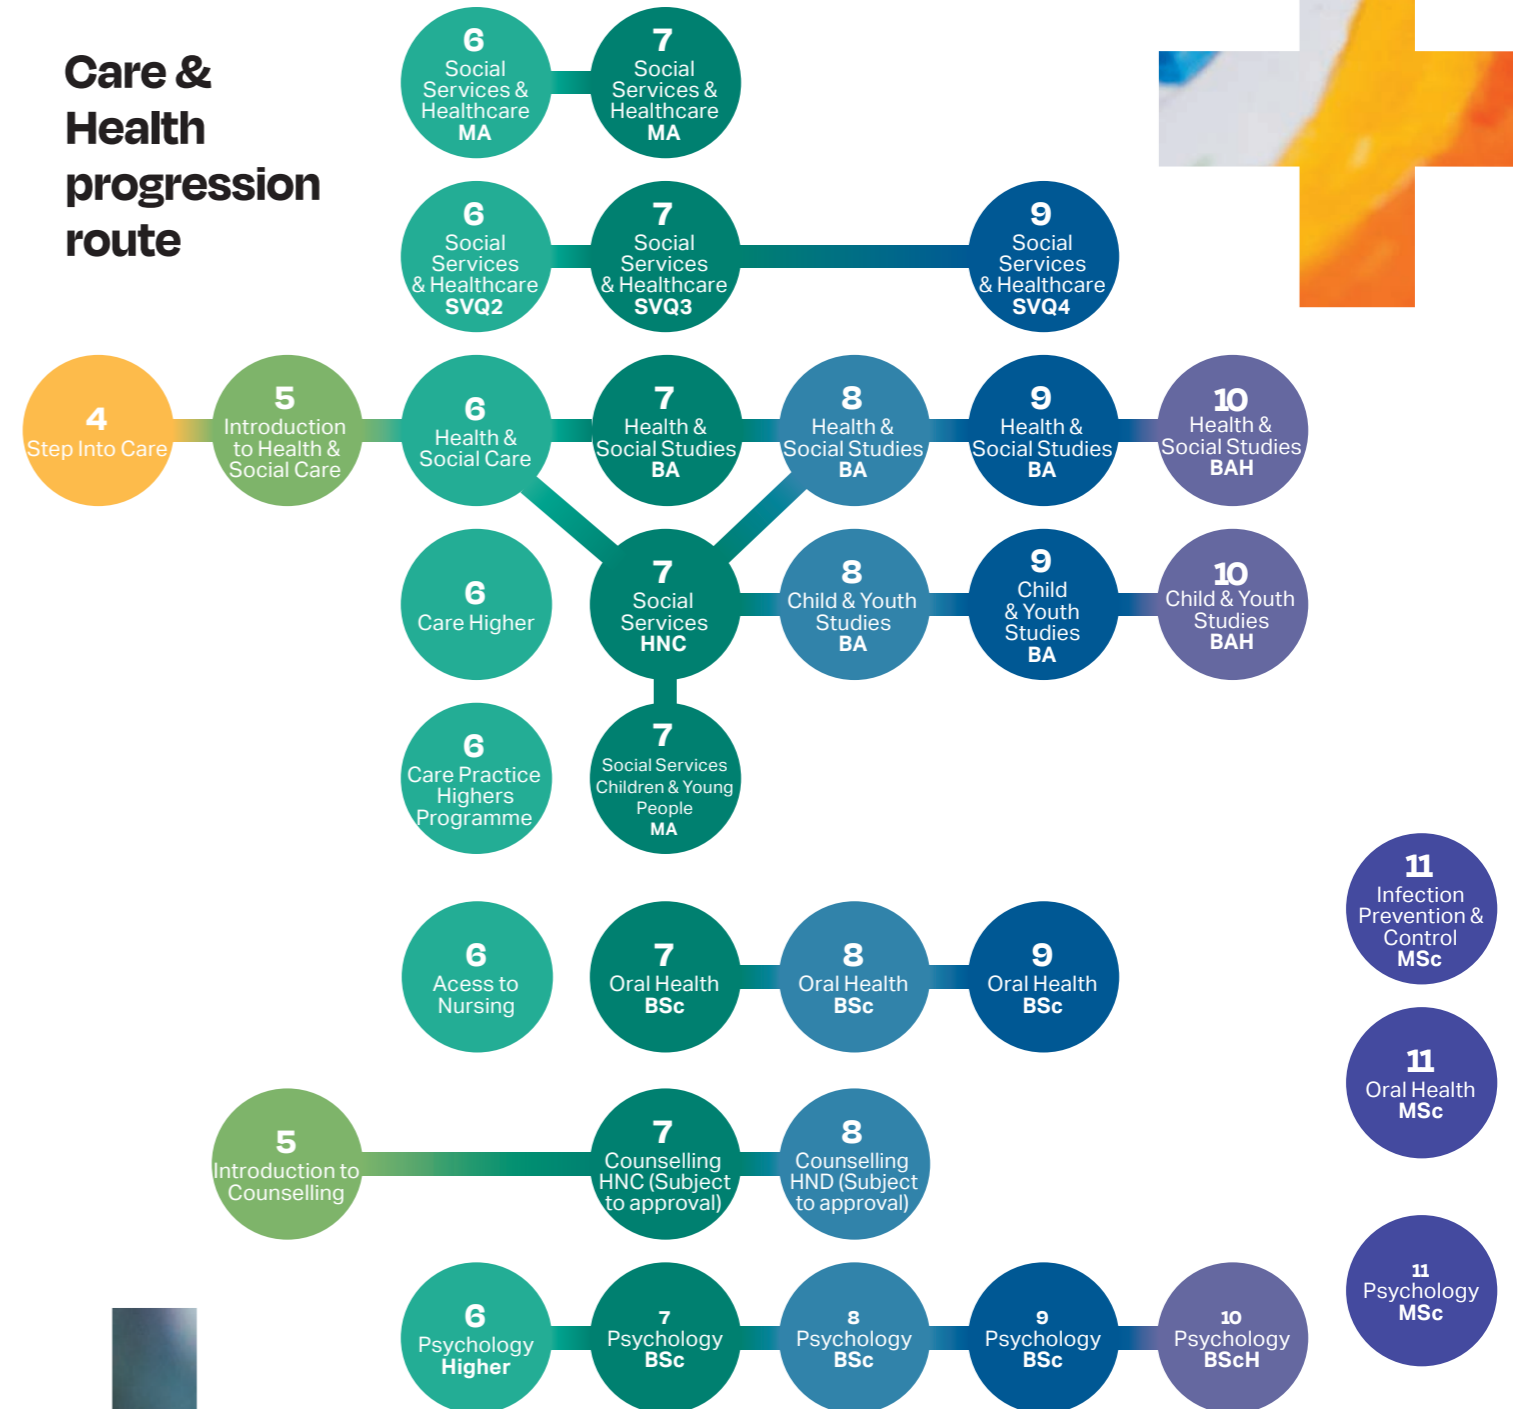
Care & Health progression route

6 Social Services & Healthcare MA

7 Social Services & Healthcare MA

6 Social Services & Healthcare SVQ2

7 Social Services & Healthcare SVQ3

9 Social Services & Healthcare SVQ4

4 Step Into Care

5 Introduction to Health & Social Care

6 Health & Social Care

7 Health & Social Studies BA

8 Health & Social Studies BA

9 Health & Social Studies BA

10 Health & Social Studies BAH

6 Care Higher

7 Social Services HNC

8 Child & Youth Studies BA

9 Child & Youth Studies BA

10 Child & Youth Studies BAH

6 Care Practice Highers Programme

7 Social Services Children & Young People MA

11 Infection Prevention & Control MSc

6 Acess to Nursing

7 Oral Health BSc

8 Oral Health BSc

9 Oral Health BSc

11 Oral Health MSc

5 Introduction to Counselling

7 Counselling HNC (Subject to approval)

8 Counselling HND (Subject to approval)

11 Psychology MSc

6 Psychology Higher

7 Psychology BSc

8 Psychology BSc

9 Psychology BSc

10 Psychology BScH